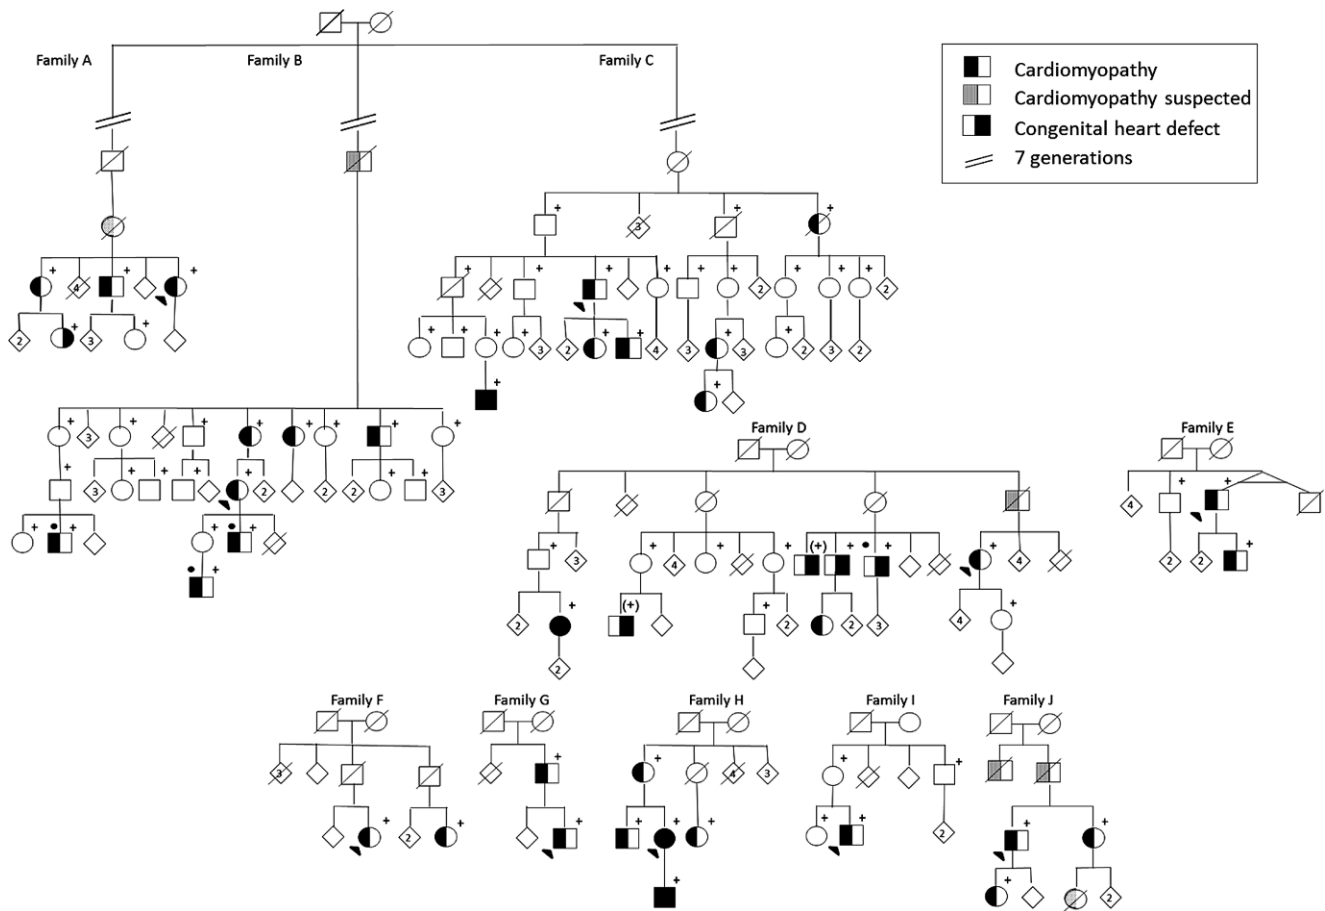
Family A
Family B
Family C

Cardiomyopathy
Cardiomyopathy suspected
Congenital heart defect
7 generations

+ 3 + + + 2
+ 4 + + +
+ + + + + + + 2
2 + 3 + + 3 2 + + 4 3 + 3 + 2 3 2
+
+
+ 3 + + + + + + +
+ 3 + + + 2 2 + + + 3
+ + +
+

Family D
Family E

3 + 4 + (+) + + 4
2 + (+) + 2 2 3 4 +
2

4 + +
2 2 +

Family F
Family G
Family H
Family I
Family J

3 + + 4 3 + +
+ 2 + + + + + + +
+ + +
+